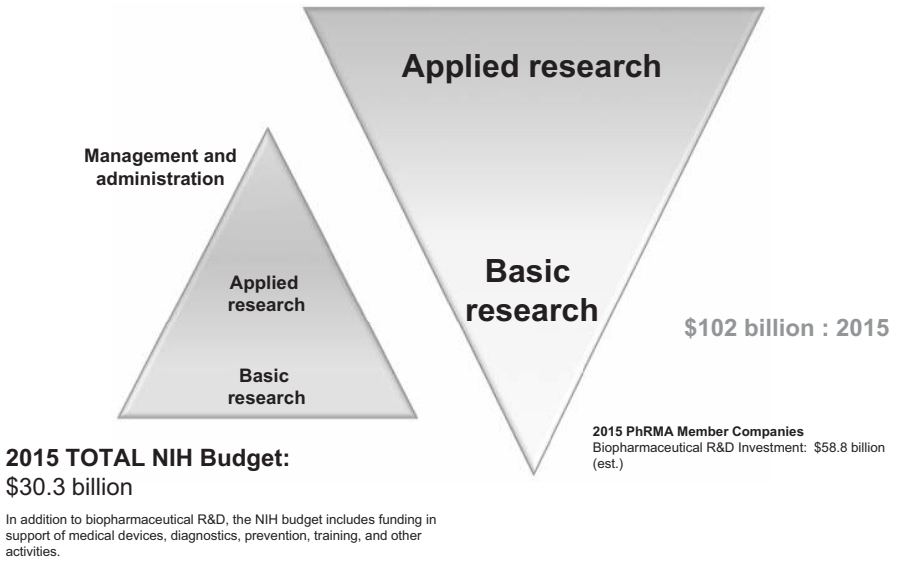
Applied research

Management and administration

Applied research

Basic research

Basic research

$102 billion : 2015

2015 PhRMA Member Companies
Biopharmaceutical R&D Investment: $58.8 billion (est.)

2015 TOTAL NIH Budget:
$30.3 billion

In addition to biopharmaceutical R&D, the NIH budget includes funding in support of medical devices, diagnostics, prevention, training, and other activities.